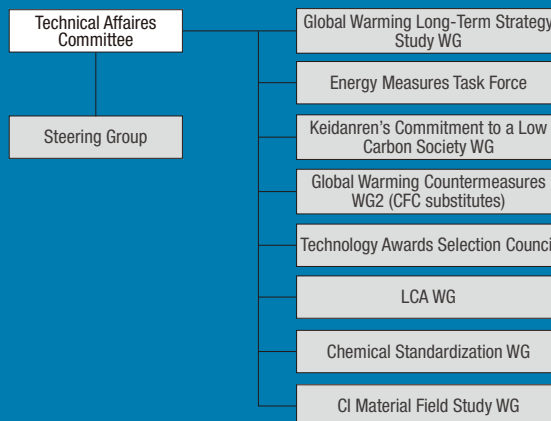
Technical Affaires Committee

Steering Group

Global Warming Long-Term Strategy Study WG

Energy Measures Task Force

Keidanren's Commitment to a Low Carbon Society WG

Global Warming Countermeasures WG2 (CFC substitutes)

Technology Awards Selection Council

LCA WG

Chemical Standardization WG

CI Material Field Study WG